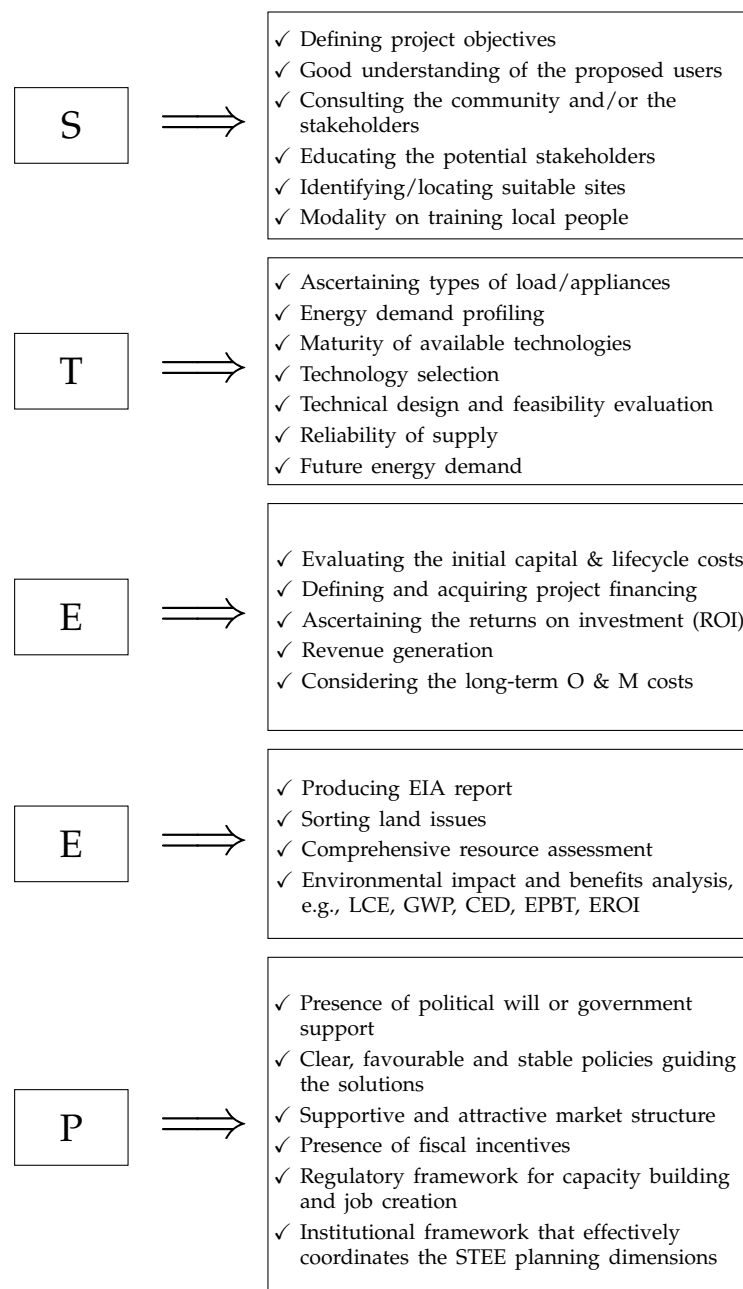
S

✓ Defining project objectives
✓ Good understanding of the proposed users
✓ Consulting the community and/or the stakeholders
✓ Educating the potential stakeholders
✓ Identifying/locating suitable sites
✓ Modality on training local people

T

✓ Ascertaining types of load/appliances
✓ Energy demand profiling
✓ Maturity of available technologies
✓ Technology selection
✓ Technical design and feasibility evaluation
✓ Reliability of supply
✓ Future energy demand

E

✓ Evaluating the initial capital & lifecycle costs
✓ Defining and acquiring project financing
✓ Ascertaining the returns on investment (ROI)
✓ Revenue generation
✓ Considering the long-term O & M costs

E

✓ Producing EIA report
✓ Sorting land issues
✓ Comprehensive resource assessment
✓ Environmental impact and benefits analysis, e.g., LCE, GWP, CED, EPBT, EROI

P

✓ Presence of political will or government support
✓ Clear, favourable and stable policies guiding the solutions
✓ Supportive and attractive market structure
✓ Presence of fiscal incentives
✓ Regulatory framework for capacity building and job creation
✓ Institutional framework that effectively coordinates the STEE planning dimensions